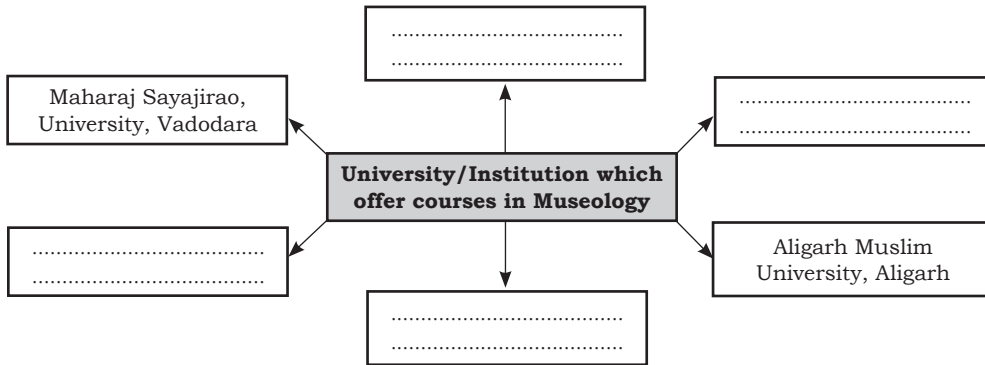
......................................
......................................

Maharaj Sayajirao, University, Vadodara

......................................
......................................

University/Institution which offer courses in Museology

......................................
......................................

Aligarh Muslim University, Aligarh

......................................
......................................